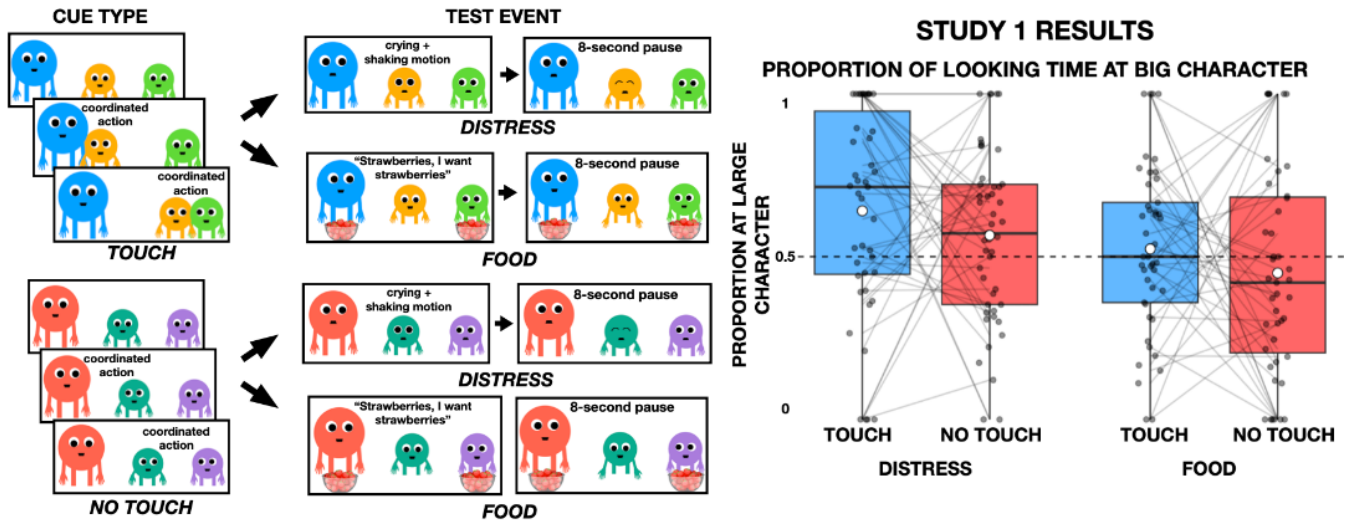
CUE TYPE

coordinated action

coordinated action

TOUCH

coordinated action

coordinated action

NO TOUCH

TEST EVENT

crying + shaking motion

8-second pause

DISTRESS

"Strawberries, I want strawberries"

8-second pause

FOOD

crying + shaking motion

8-second pause

DISTRESS

"Strawberries, I want strawberries"

8-second pause

FOOD

STUDY 1 RESULTS

PROPORTION OF LOOKING TIME AT BIG CHARACTER

PROPORTION AT LARGE CHARACTER

1

0.5

0

TOUCH

NO TOUCH

TOUCH

NO TOUCH

DISTRESS

FOOD